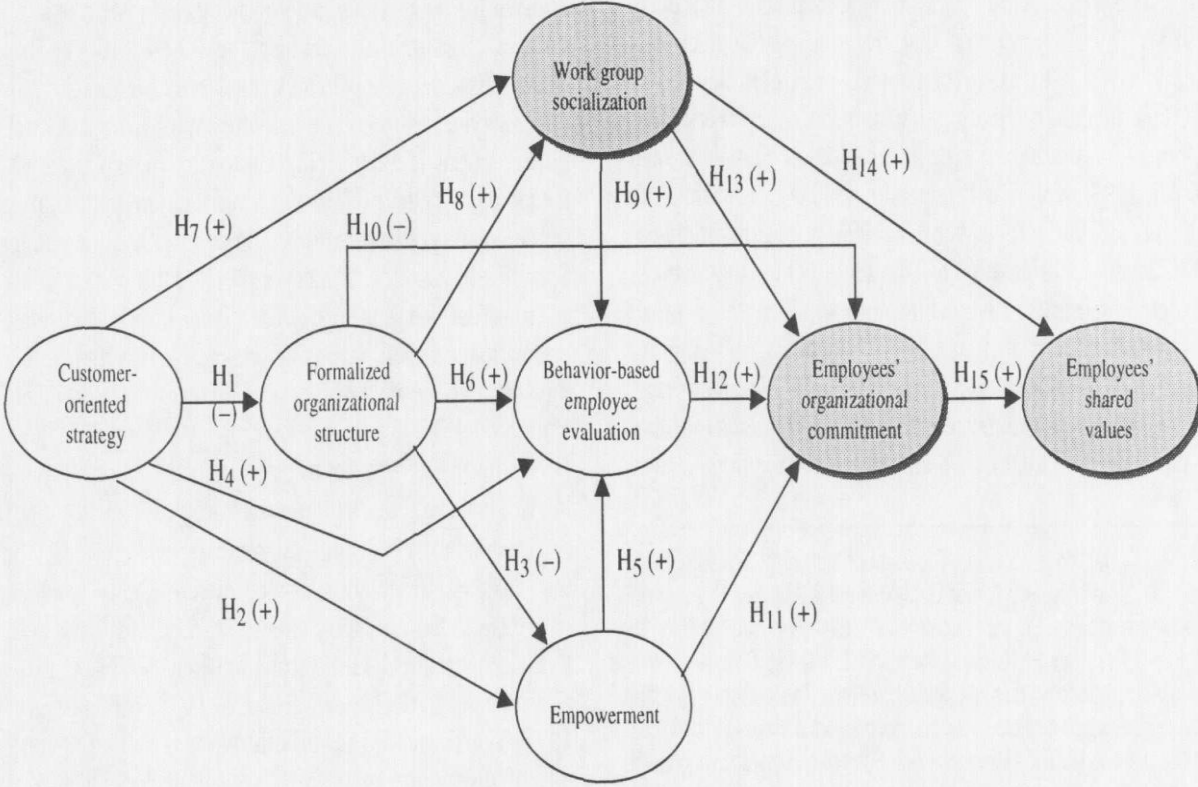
Work group socialization

$H_{14}$ (+)

$H_{13}$ (+)

$H_8$ (+)

$H_9$ (+)

$H_7$ (+)

$H_{10}$ (–)

Customer-oriented strategy

$H_1$ (–)

Formalized organizational structure

$H_6$ (+)

Behavior-based employee evaluation

$H_{12}$ (+)

Employees' organizational commitment

$H_{15}$ (+)

Employees' shared values

$H_4$ (+)

$H_3$ (–)

$H_5$ (+)

$H_2$ (+)

$H_{11}$ (+)

Empowerment